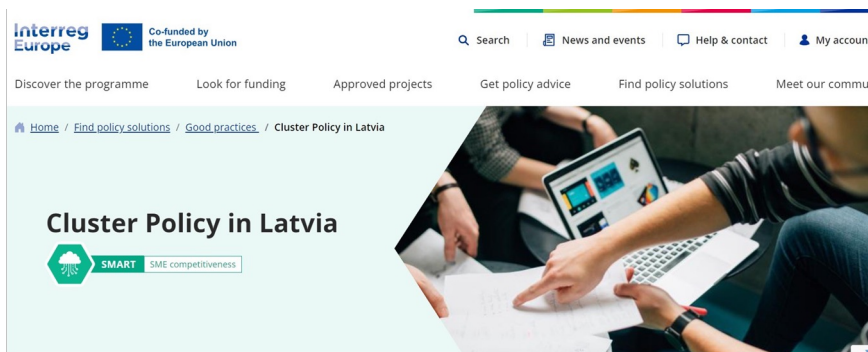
Interreg Europe

Co-funded by the European Union

Search News and events Help & contact My accoun

Discover the programme Look for funding Approved projects Get policy advice Find policy solutions Meet our commu

Home / Find policy solutions / Good practices / Cluster Policy in Latvia

Cluster Policy in Latvia

SMART SME competitiveness